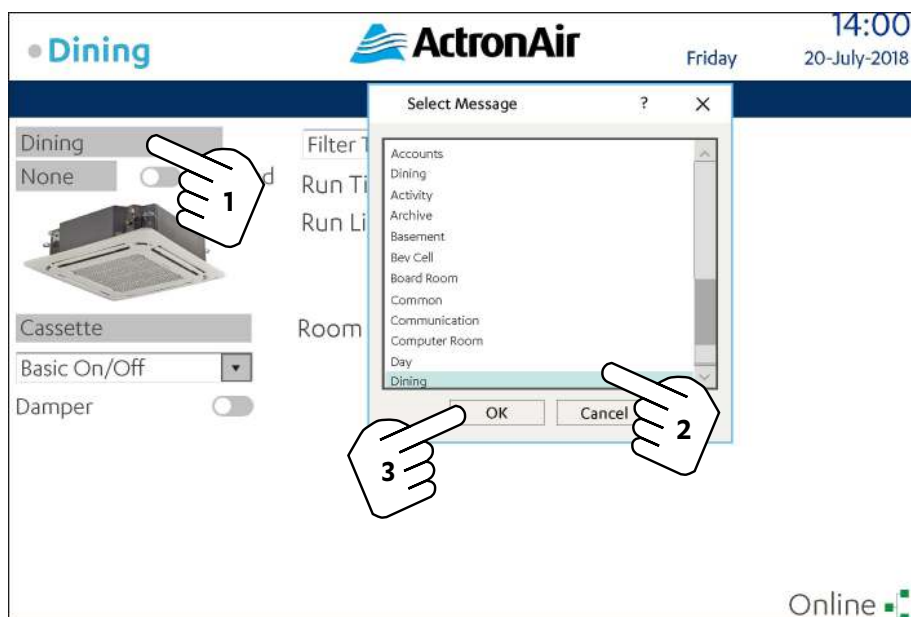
• Dining

ActronAir

14:00
Friday
20-July-2018

Dining
None
d

Filter T
Run Ti
Run Li

Cassette
Basic On/Off
Damper

Room

Select Message
?
×

Accounts
Dining
Activity
Archive
Basement
Bev Cell
Board Room
Common
Communication
Computer Room
Day
Dining

OK
Cancel

1
2
3

Online